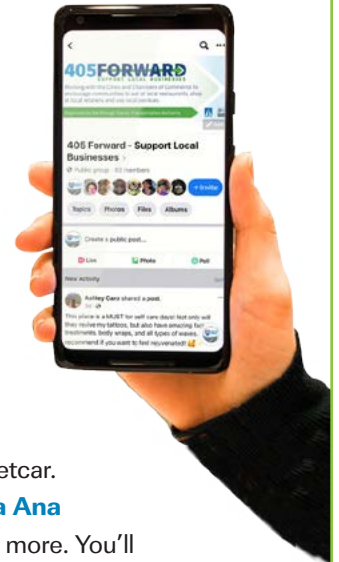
405FORWARD
SUPPORT LOCAL BUSINESSES

Working with the Cities and Chambers of Commerce to encourage communities to act at local restaurants, shop at local retailers and use local services.

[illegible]

405 Forward - Support Local Businesses >

Public group · 63 members

+ Invite

Topics Photos Files Albums

Create a public post...

Live Photo Poll

New Activity

Ashley Cere shared a post.

This place is a MUST for self care days! Not only will they revive my tattoos, but also have amazing facial treatments, body wraps, and all types of waxes. I recommend if you want to feel rejuvenated!

etcar.

a Ana

more. You'll